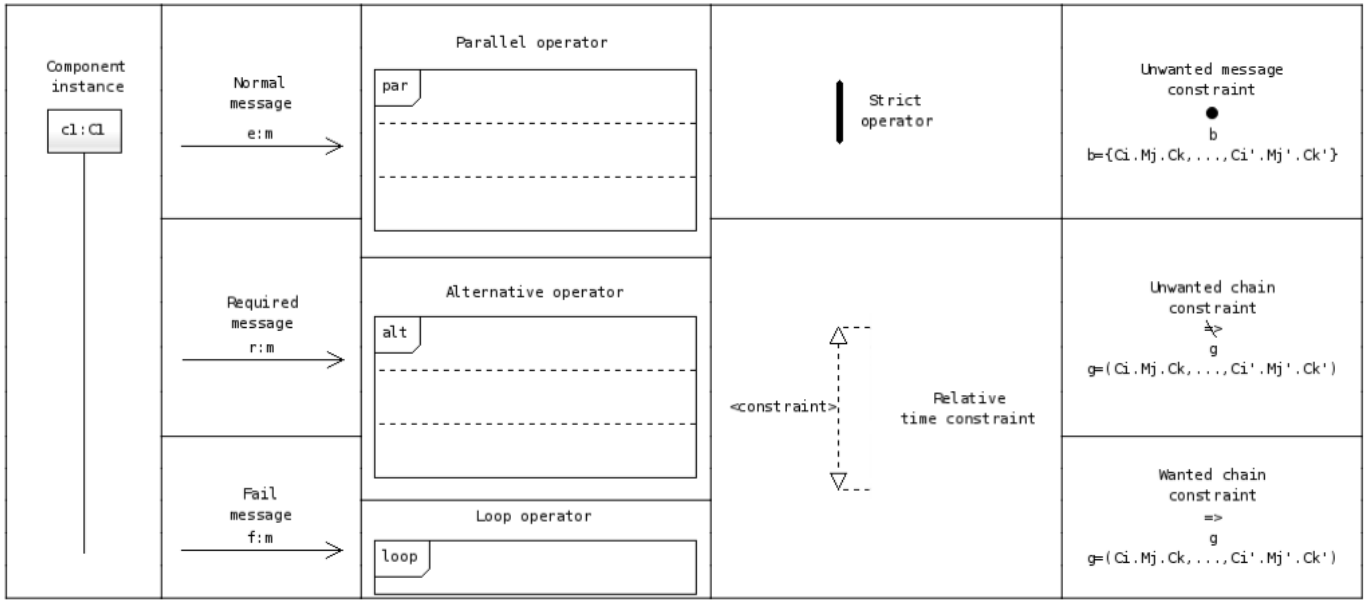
Component instance

c1:C1

Normal message
e:m

Required message
r:m

Fail message
f:m

Parallel operator
par

Alternative operator
alt

Loop operator
loop

Strict operator

<constraint>

Relative time constraint

Unwanted message constraint
b
b={Ci.Mj.Ck,...,Ci'.Mj'.Ck'}

Unwanted chain constraint
≯
g
g=(Ci.Mj.Ck,...,Ci'.Mj'.Ck')

Wanted chain constraint
=>
g
g=(Ci.Mj.Ck,...,Ci'.Mj'.Ck')